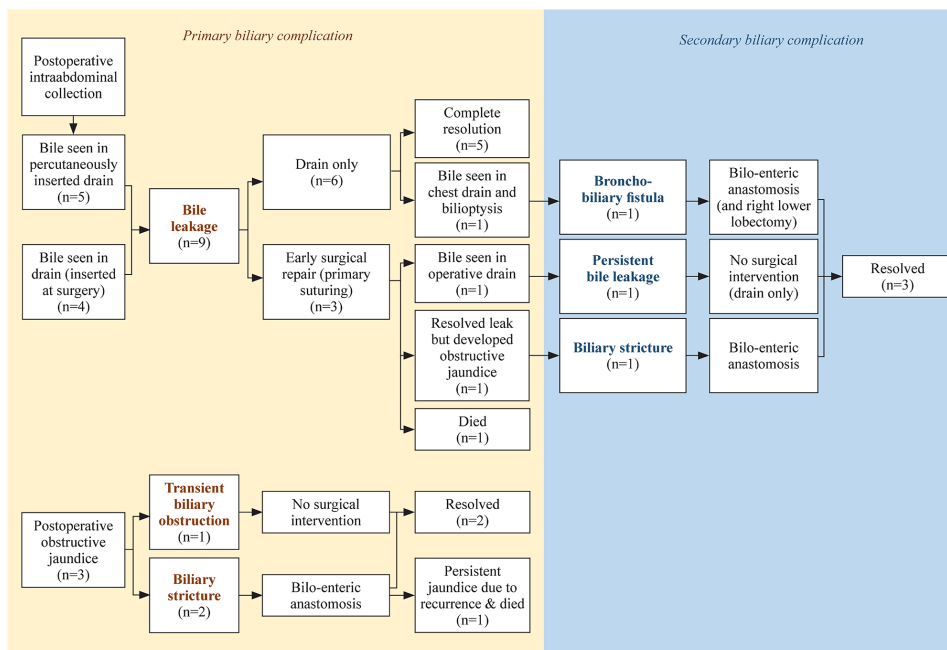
Primary biliary complication

Secondary biliary complication

Postoperative intraabdominal collection

Bile seen in percutaneously inserted drain (n=5)

Bile seen in drain (inserted at surgery) (n=4)

Bile leakage (n=9)

Drain only (n=6)

Early surgical repair (primary suturing) (n=3)

Complete resolution (n=5)

Bile seen in chest drain and bilioptysis (n=1)

Bile seen in operative drain (n=1)

Resolved leak but developed obstructive jaundice (n=1)

Died (n=1)

Broncho-biliary fistula (n=1)

Persistent bile leakage (n=1)

Biliary stricture (n=1)

Bilo-enteric anastomosis (and right lower lobectomy)

No surgical intervention (drain only)

Bilo-enteric anastomosis

Resolved (n=3)

Postoperative obstructive jaundice (n=3)

Transient biliary obstruction (n=1)

Biliary stricture (n=2)

No surgical intervention

Bilo-enteric anastomosis

Resolved (n=2)

Persistent jaundice due to recurrence & died (n=1)